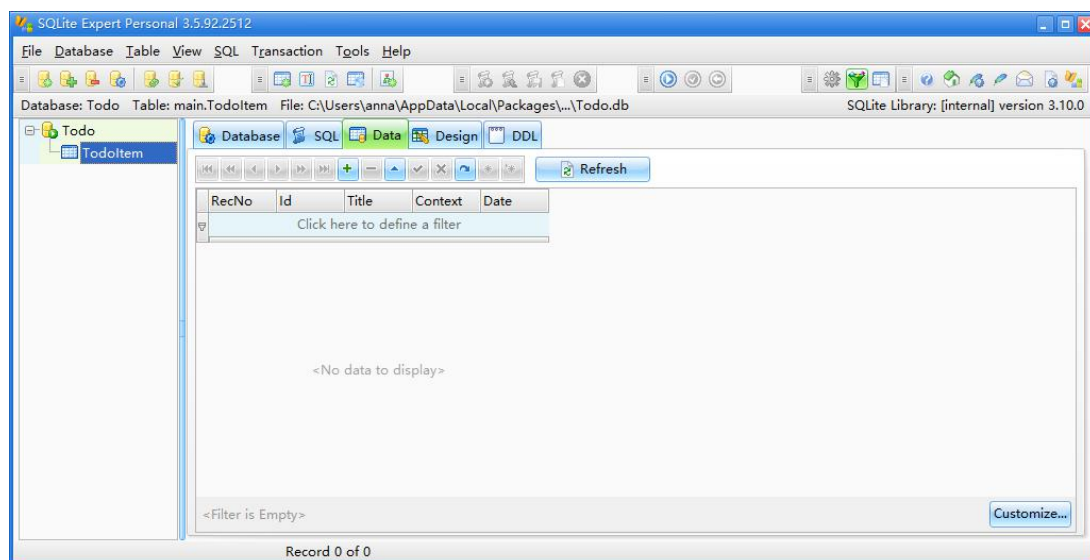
SQLite Expert Personal 3.5.92.2512

File Database Table View SQL Transaction Tools Help

Database: Todo Table: main.TodoItem File: C:\Users\anna\AppData\Local\Packages\...\Todo.db SQLite Library: [internal] version 3.10.0

Todo
TodoItem

Database SQL Data Design DDL

Refresh

| RecNo | Id | Title | Context | Date |
|---|---|---|---|---|
| Click here to define a filter | | | | |

<No data to display>

<Filter is Empty>

Customize...

Record 0 of 0